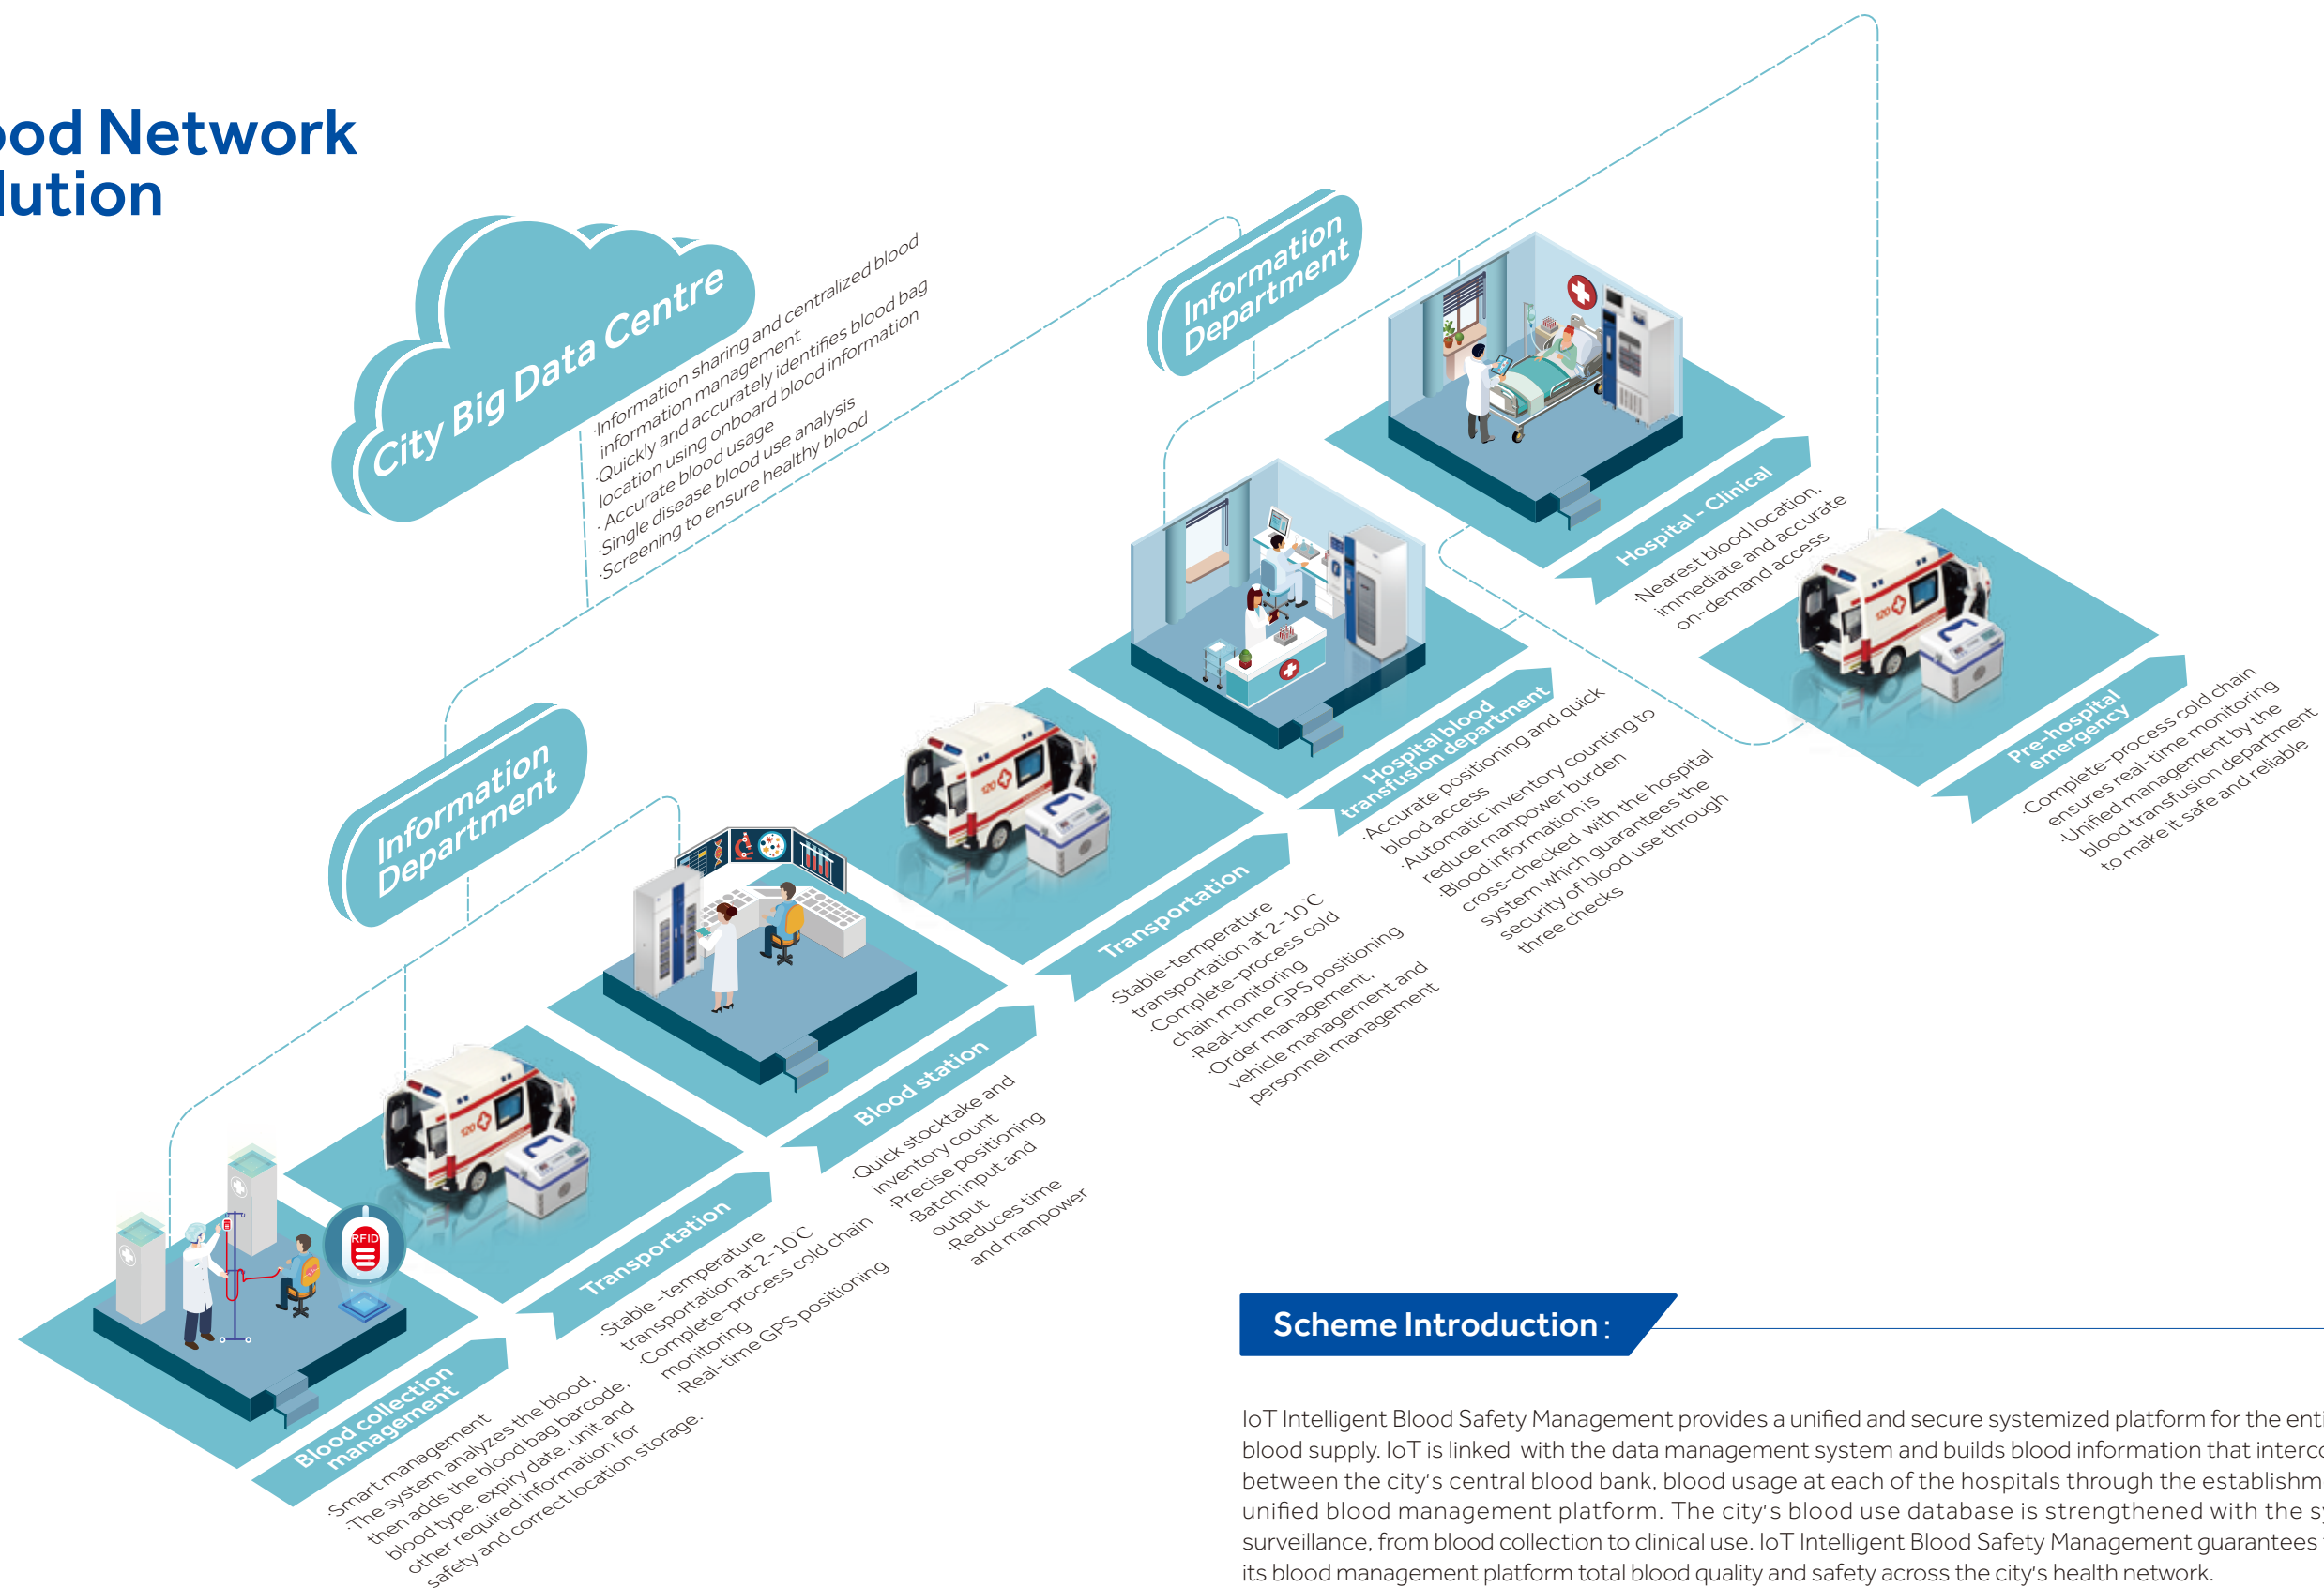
ood Network
lution

City Big Data Centre

·Information sharing and centralized blood information management
·Quickly and accurately identifies blood bag location using onboard blood information
· Accurate blood usage
·Single disease blood use analysis
·Screening to ensure healthy blood

Information Department

Information Department

Hospital - Clinical

·Nearest blood location, immediate and accurate on-demand access

Pre-hospital emergency

·Complete-process cold chain ensures real-time monitoring
·Unified management by the blood transfusion department to make it safe and reliable

Hospital blood transfusion department

·Accurate positioning and quick blood access
·Automatic inventory counting to reduce manpower burden
·Blood information is cross-checked with the hospital system which guarantees the security of blood use through three checks

Transportation

·Stable-temperature transportation at 2-10°C
·Complete-process cold chain monitoring
·Real-time GPS positioning
·Order management, vehicle management and personnel management

Blood station

·Quick stocktake and inventory count
·Precise positioning
·Batch input and output
·Reduces time and manpower

Transportation

·Stable -temperature transportation at 2-10°C
·Complete-process cold chain monitoring
·Real-time GPS positioning

Blood collection management

·Smart management
·The system analyzes the blood, then adds the blood bag barcode, blood type, expiry date, unit and other required information for safety and correct location storage.

RFID

120

Scheme Introduction :

IoT Intelligent Blood Safety Management provides a unified and secure systemized platform for the enti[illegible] blood supply. IoT is linked with the data management system and builds blood information that interc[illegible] between the city's central blood bank, blood usage at each of the hospitals through the establishm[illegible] unified blood management platform. The city's blood use database is strengthened with the s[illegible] surveillance, from blood collection to clinical use. IoT Intelligent Blood Safety Management guarantees its blood management platform total blood quality and safety across the city's health network.